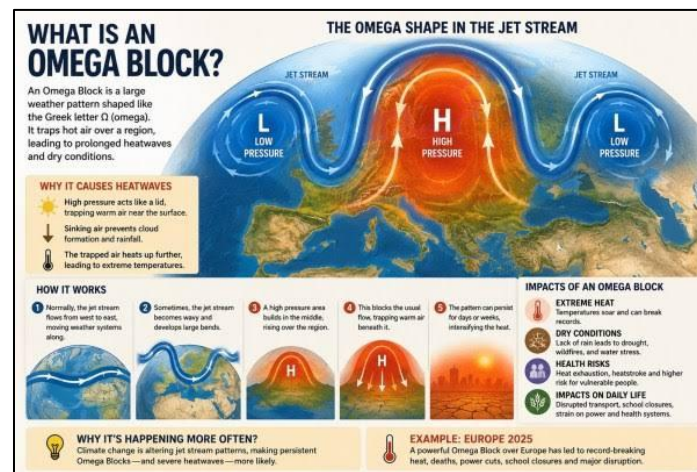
WHAT IS AN OMEGA BLOCK?

An Omega Block is a large weather pattern shaped like the Greek letter Ω (omega). It traps hot air over a region, leading to prolonged heatwaves and dry conditions.

THE OMEGA SHAPE IN THE JET STREAM

JET STREAM

JET STREAM

L
LOW PRESSURE

H
HIGH PRESSURE

L
LOW PRESSURE

WHY IT CAUSES HEATWAVES

High pressure acts like a lid, trapping warm air near the surface.

Sinking air prevents cloud formation and rainfall.

The trapped air heats up further, leading to extreme temperatures.

HOW IT WORKS

1 Normally, the jet stream flows from west to east, moving weather systems along.

2 Sometimes, the jet stream becomes wavy and develops large bends.

3 A high pressure area builds in the middle, rising over the region.

H

4 This blocks the usual flow, trapping warm air beneath it.

H

5 The pattern can persist for days or weeks, intensifying the heat.

IMPACTS OF AN OMEGA BLOCK

EXTREME HEAT
Temperatures soar and can break records.

DRY CONDITIONS
Lack of rain leads to drought, wildfires, and water stress.

HEALTH RISKS
Heat exhaustion, heatstroke and higher risk for vulnerable people.

IMPACTS ON DAILY LIFE
Disrupted transport, school closures, strain on power and health systems.

WHY IT'S HAPPENING MORE OFTEN?
Climate change is altering jet stream patterns, making persistent Omega Blocks—and severe heatwaves—more likely.

EXAMPLE: EUROPE 2025
A powerful Omega Block over Europe has led to record-breaking heat, deaths, power cuts, school closures and major disruption.